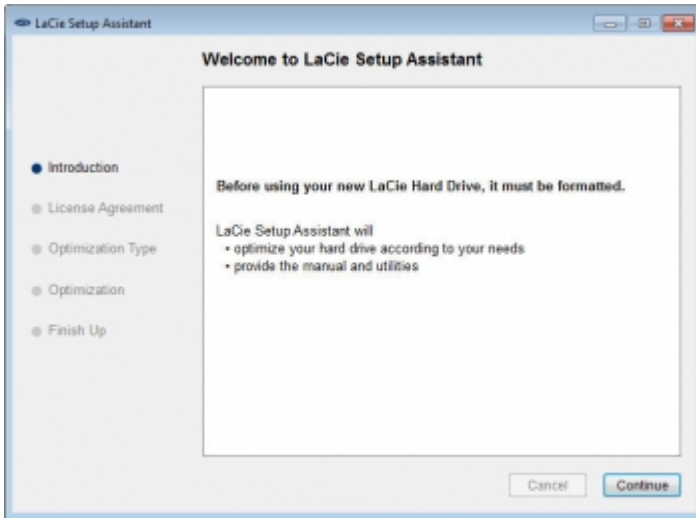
LaCie Setup Assistant

Welcome to LaCie Setup Assistant

Introduction

License Agreement

Optimization Type

Optimization

Finish Up

Before using your new LaCie Hard Drive, it must be formatted.

LaCie Setup Assistant will
• optimize your hard drive according to your needs
• provide the manual and utilities

Cancel

Continue